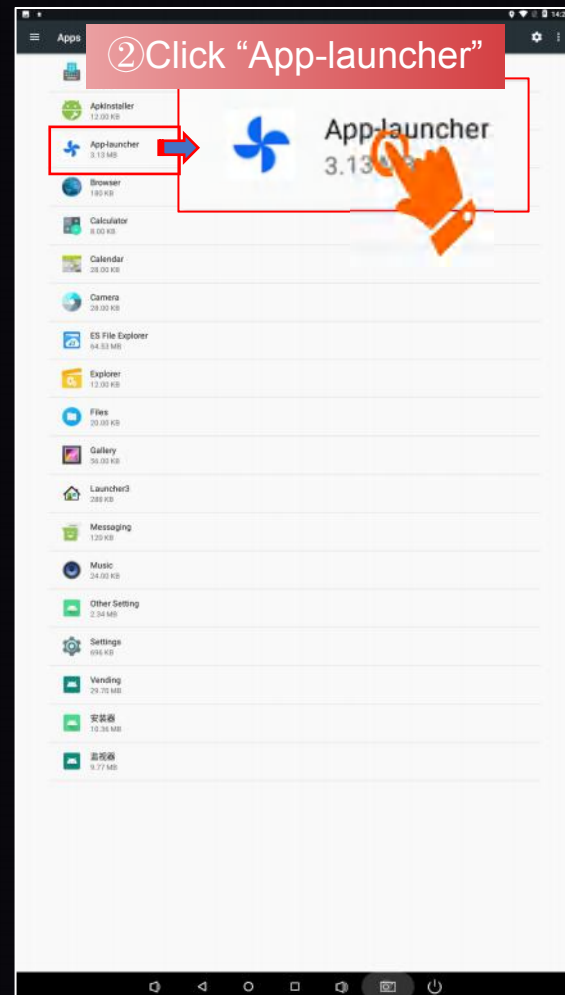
Apps

②Click “App-launcher”

App-launcher
3.13 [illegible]

ApkInstaller
12.00 KB

App-launcher
3.13 MB

Browser
180 KB

Calculator
8.00 KB

Calendar
28.00 KB

Camera
28.00 KB

ES File Explorer
64.53 MB

Explorer
12.00 KB

Files
20.00 KB

Gallery
56.00 KB

Launcher3
288 KB

Messaging
120 KB

Music
24.00 KB

Other Setting
2.34 MB

Settings
696 KB

Vending
29.70 MB

安装器
10.36 MB

监视器
9.77 MB